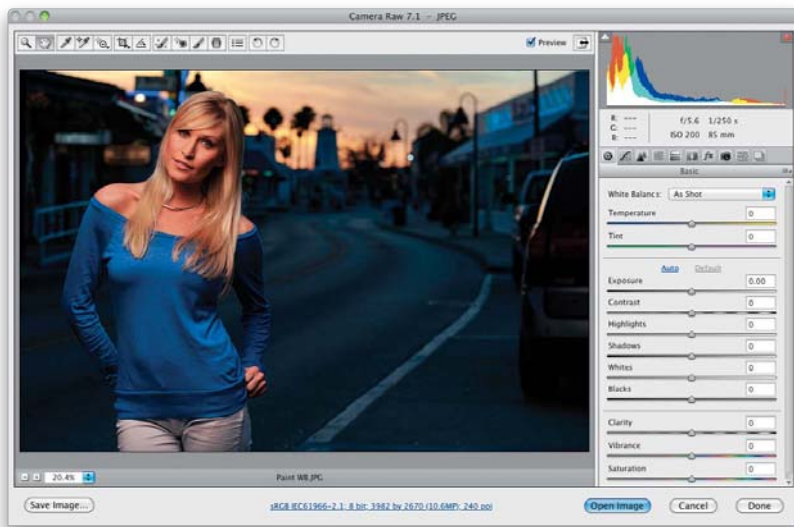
Camera Raw 7.1 – JPEG

Preview

R: ---
G: ---
B: ---

f/5.6 1/250 s
ISO 200 85 mm

Basic

White Balance: As Shot

Temperature 0

Tint 0

Auto Default

Exposure 0.00

Contrast 0

Highlights 0

Shadows 0

Whites 0

Blacks 0

Clarity 0

Vibrance 0

Saturation 0

20.4%

Paint WB.JPG

Save Image...

sRGB IEC61966-2.1; 8 bit; 3982 by 2670 (10.6MP); 240 ppi

Open Image

Cancel

Done